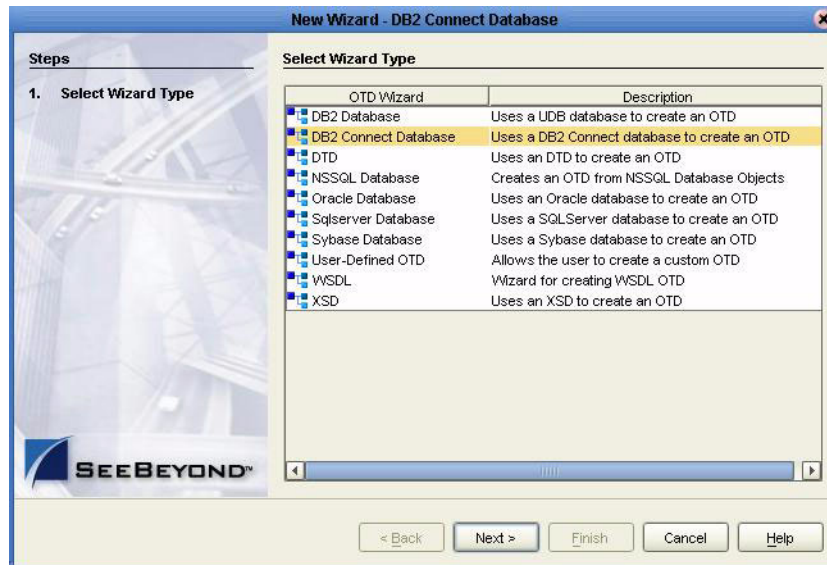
New Wizard - DB2 Connect Database

Steps

1. Select Wizard Type

Select Wizard Type

| OTD Wizard | Description |
|---|---|
| DB2 Database | Uses a UDB database to create an OTD |
| DB2 Connect Database | Uses a DB2 Connect database to create an OTD |
| DTD | Uses an DTD to create an OTD |
| NSSQL Database | Creates an OTD from NSSQL Database Objects |
| Oracle Database | Uses an Oracle database to create an OTD |
| Sqlserver Database | Uses a SQLServer database to create an OTD |
| Sybase Database | Uses a Sybase database to create an OTD |
| User-Defined OTD | Allows the user to create a custom OTD |
| WSDL | Wizard for creating WSDL OTD |
| XSD | Uses an XSD to create an OTD |

SeeBeyond™

< Back | Next > | Finish | Cancel | Help